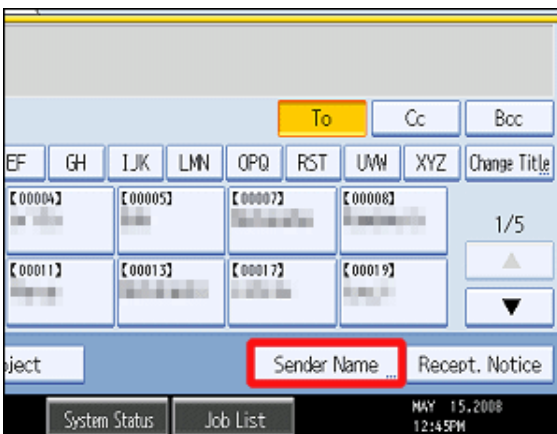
To
Cc
Bcc
EF
GH
IJK
LMN
OPQ
RST
UVW
XYZ
Change Title
【00004】
【00005】
【00007】
【00008】
1/5
【00011】
【00013】
【00017】
【00019】
▲
▼
bject
Sender Name
Recept. Notice
System Status
Job List
MAY 15,2008
12:45PM